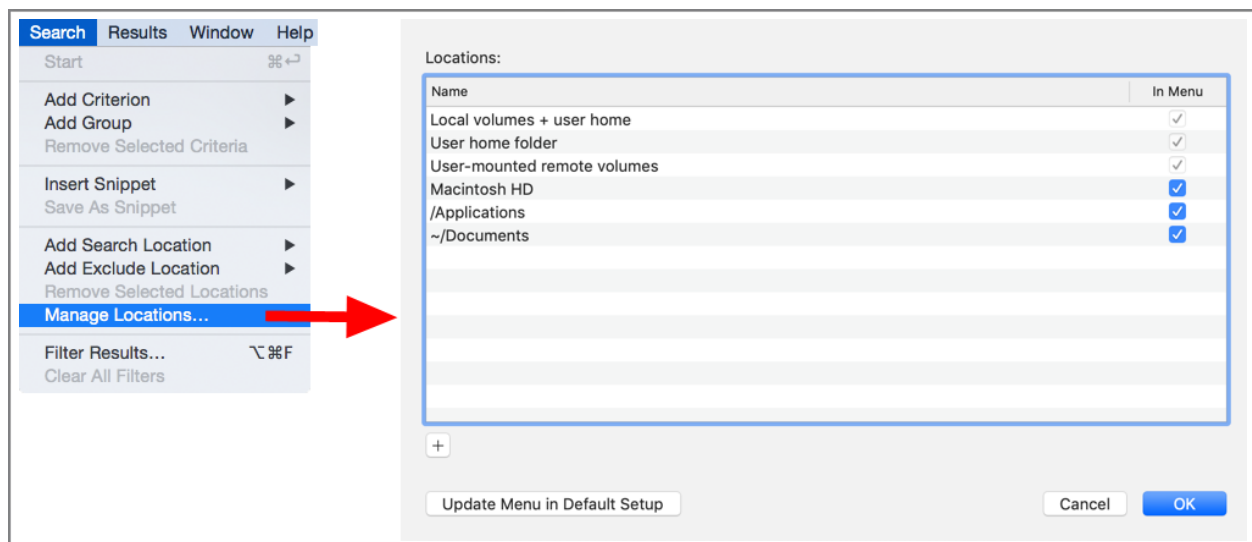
Search Results Window Help

Start ⌘↩

Add Criterion ▶
Add Group ▶
Remove Selected Criteria

Insert Snippet ▶
Save As Snippet

Add Search Location ▶
Add Exclude Location ▶
Remove Selected Locations
Manage Locations…

Filter Results… ⌥⌘F
Clear All Filters

Locations:

| Name | In Menu |
|---|---|
| Local volumes + user home | ✓ |
| User home folder | ✓ |
| User-mounted remote volumes | ✓ |
| Macintosh HD | ✓ |
| /Applications | ✓ |
| ~/Documents | ✓ |

+

Update Menu in Default Setup

Cancel OK